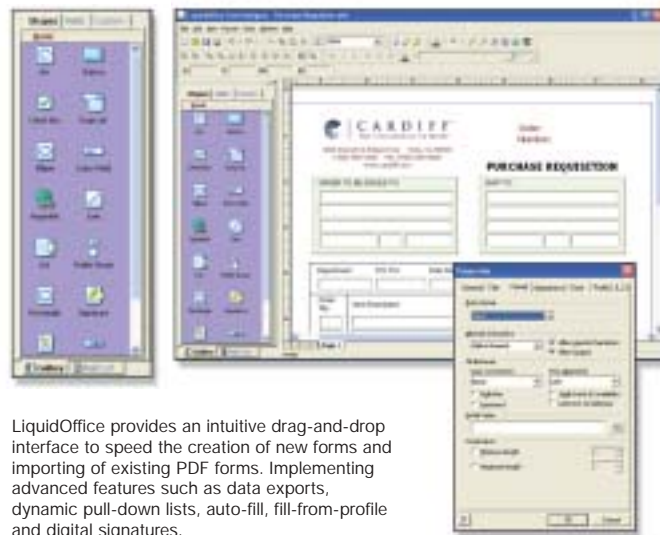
Shapes

CARDIFF

PURCHASE REQUISITION

LiquidOffice provides an intuitive drag-and-drop interface to speed the creation of new forms and importing of existing PDF forms. Implementing advanced features such as data exports, dynamic pull-down lists, auto-fill, fill-from-profile and digital signatures.